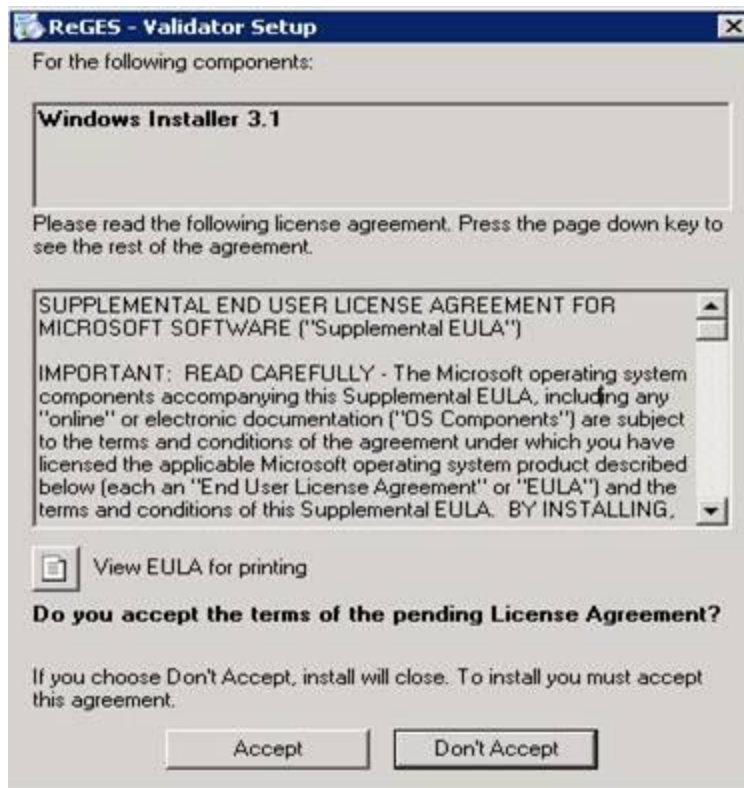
ReGES - Validator Setup

For the following components:

Windows Installer 3.1

Please read the following license agreement. Press the page down key to see the rest of the agreement.

SUPPLEMENTAL END USER LICENSE AGREEMENT FOR MICROSOFT SOFTWARE ("Supplemental EULA")

IMPORTANT: READ CAREFULLY - The Microsoft operating system components accompanying this Supplemental EULA, including any "online" or electronic documentation ("OS Components") are subject to the terms and conditions of the agreement under which you have licensed the applicable Microsoft operating system product described below (each an "End User License Agreement" or "EULA") and the terms and conditions of this Supplemental EULA. BY INSTALLING,

View EULA for printing

Do you accept the terms of the pending License Agreement?

If you choose Don't Accept, install will close. To install you must accept this agreement.

Accept

Don't Accept